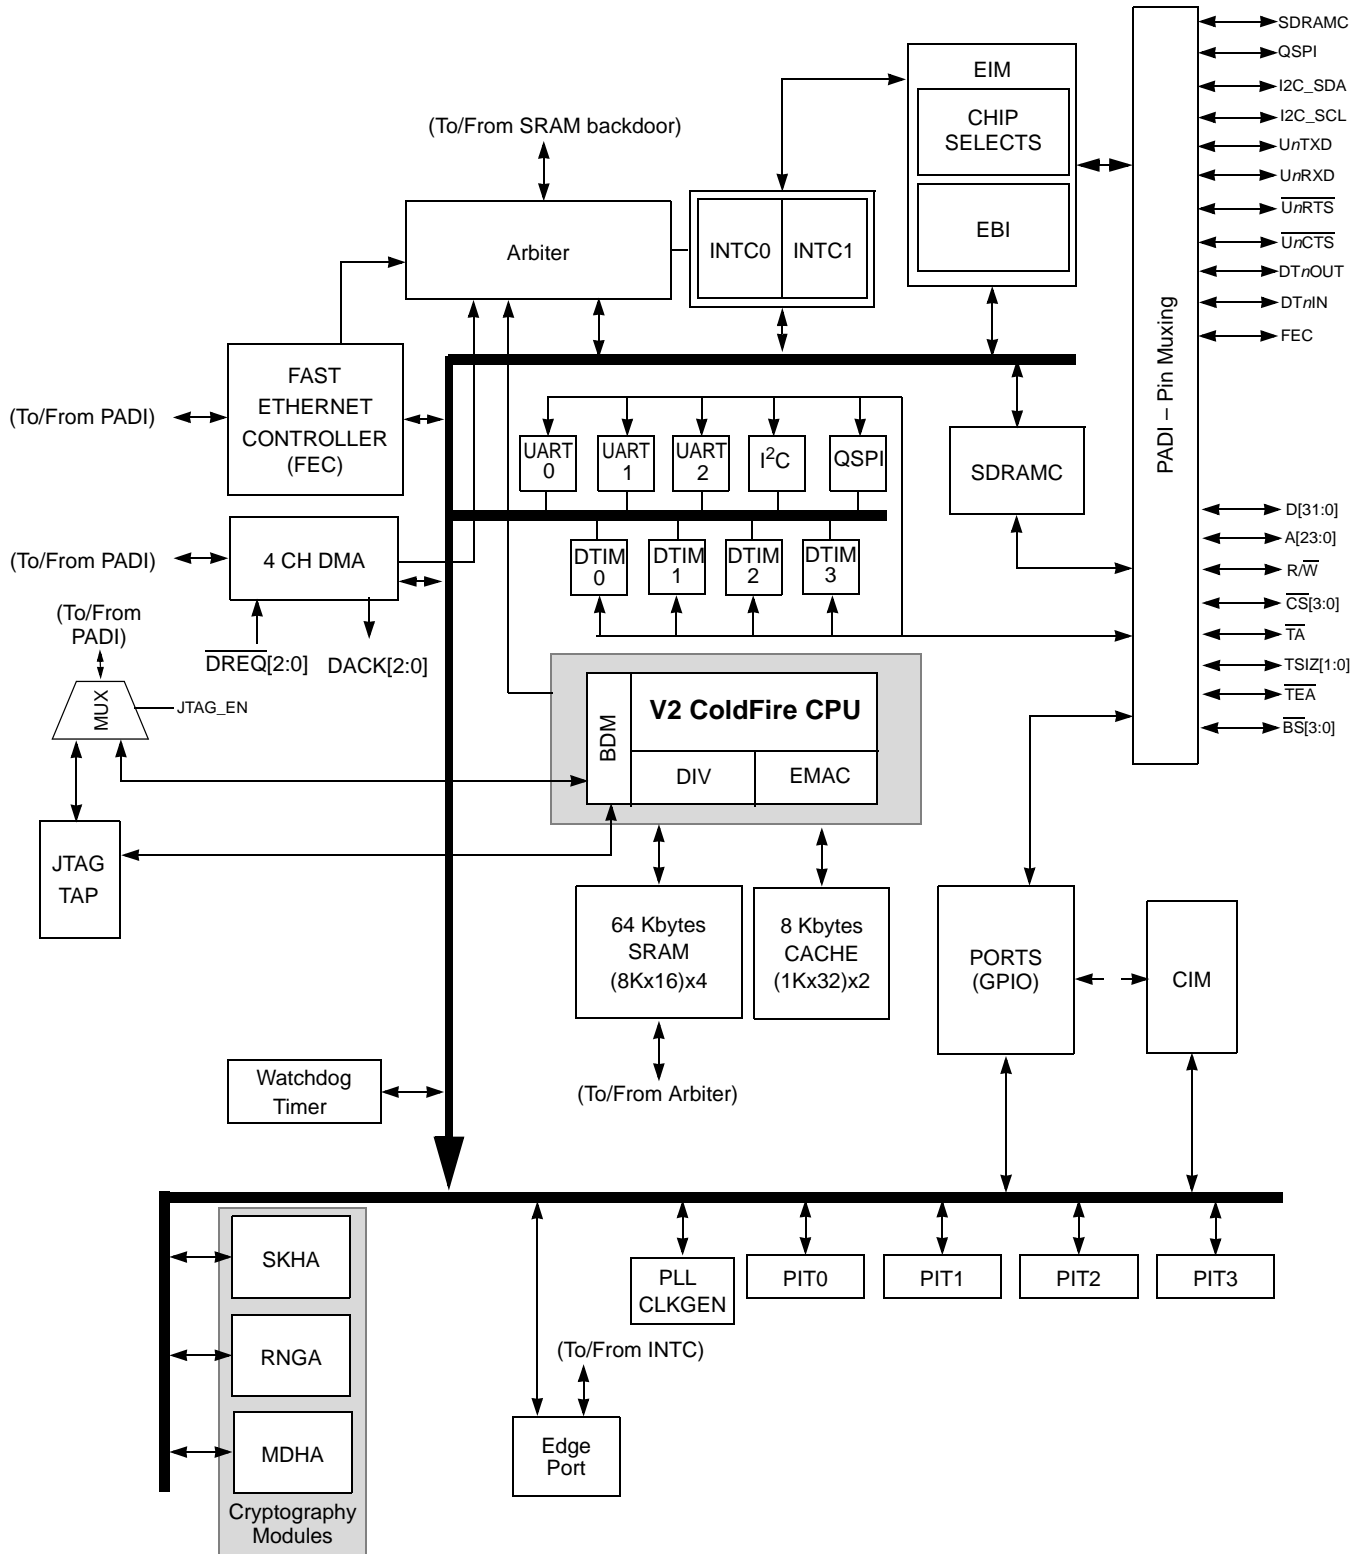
(To/From SRAM backdoor)

Arbiter

INTC0 INTC1

EIM

CHIP SELECTS

EBI

PADI – Pin Muxing

SDRAMC
QSPI
I2C_SDA
I2C_SCL
U$n$TXD
U$n$RXD
$\overline{UnRTS}$
$\overline{UnCTS}$
DT$n$OUT
DT$n$IN
FEC

(To/From PADI)

FAST ETHERNET CONTROLLER (FEC)

UART 0
UART 1
UART 2
I$^2$C
QSPI

SDRAMC

(To/From PADI)

4 CH DMA

DTIM 0
DTIM 1
DTIM 2
DTIM 3

D[31:0]
A[23:0]
R/$\overline{W}$
$\overline{CS}$[3:0]
$\overline{TA}$
TSIZ[1:0]
$\overline{TEA}$
$\overline{BS}$[3:0]

(To/From PADI)

$\overline{DREQ}$[2:0]
DACK[2:0]

MUX
JTAG_EN

BDM
V2 ColdFire CPU
DIV
EMAC

JTAG TAP

64 Kbytes SRAM (8Kx16)x4

8 Kbytes CACHE (1Kx32)x2

PORTS (GPIO)

CIM

Watchdog Timer

(To/From Arbiter)

SKHA
RNGA
MDHA
Cryptography Modules

PLL CLKGEN
PIT0
PIT1
PIT2
PIT3

(To/From INTC)

Edge Port